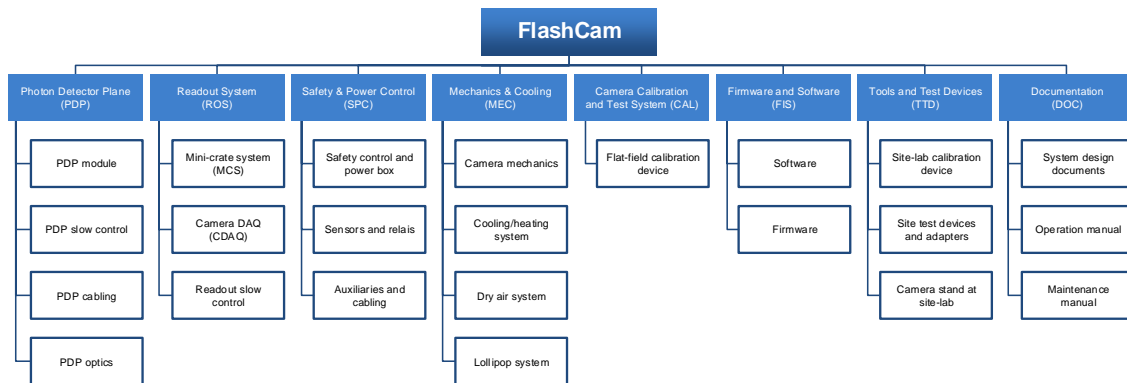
FlashCam

Photon Detector Plane (PDP)

PDP module

PDP slow control

PDP cabling

PDP optics

Readout System (ROS)

Mini-crate system (MCS)

Camera DAQ (CDAQ)

Readout slow control

Safety & Power Control (SPC)

Safety control and power box

Sensors and relais

Auxiliaries and cabling

Mechanics & Cooling (MEC)

Camera mechanics

Cooling/heating system

Dry air system

Lollipop system

Camera Calibration and Test System (CAL)

Flat-field calibration device

Firmware and Software (FIS)

Software

Firmware

Tools and Test Devices (TTD)

Site-lab calibration device

Site test devices and adapters

Camera stand at site-lab

Documentation (DOC)

System design documents

Operation manual

Maintenance manual